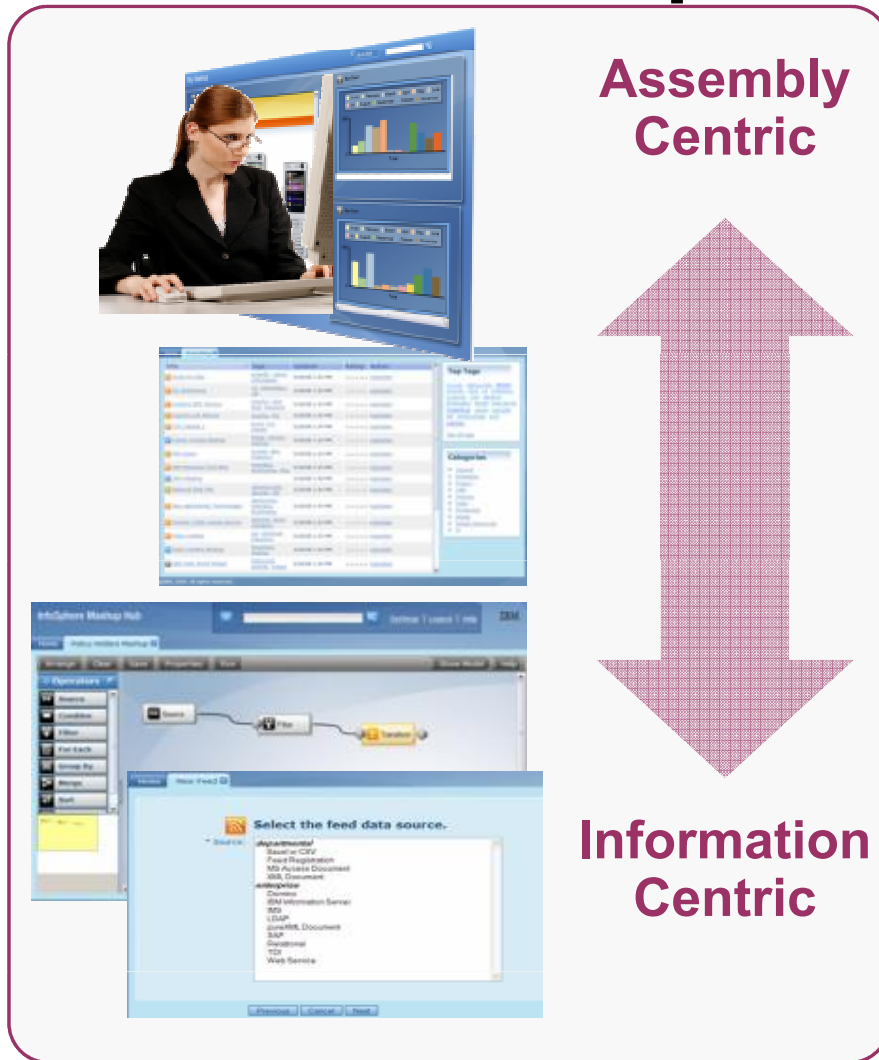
Assembly Centric

Information Centric

InfoSphere Mashup Hub

IBM

Operators

Source

Combine

Filter

For Each

Group By

Merge

Sort

Source

Filter

Transform

New Feed

Select the feed data source.

departmental

Excel or CSV

Feed Registration

MS Access Document

XML Document

enterprise

Domino

IBM Information Server

IMS

LDAP

pureXML Document

SAP

Relational

TDI

Web Service

Previous

Cancel

Next

Top Tags

Categories